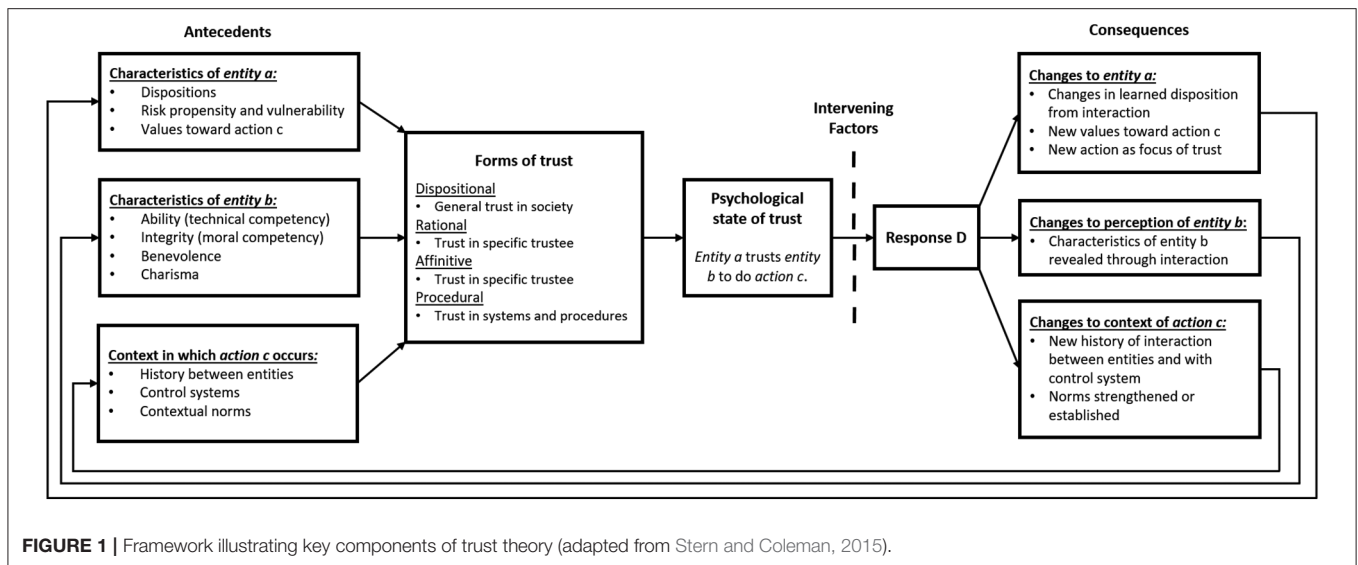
Antecedents

Characteristics of *entity a:*
- Dispositions
- Risk propensity and vulnerability
- Values toward action c

Characteristics of *entity b:*
- Ability (technical competency)
- Integrity (moral competency)
- Benevolence
- Charisma

Context in which *action c* occurs:
- History between entities
- Control systems
- Contextual norms

Forms of trust

Dispositional
- General trust in society

Rational
- Trust in specific trustee

Affinitive
- Trust in specific trustee

Procedural
- Trust in systems and procedures

Psychological state of trust

*Entity a* trusts *entity b* to do *action c*.

Intervening Factors

Response D

Consequences

Changes to *entity a:*
- Changes in learned disposition from interaction
- New values toward action c
- New action as focus of trust

Changes to perception of *entity b:*
- Characteristics of entity b revealed through interaction

Changes to context of *action c:*
- New history of interaction between entities and with control system
- Norms strengthened or established

FIGURE 1 | Framework illustrating key components of trust theory (adapted from Stern and Coleman, 2015).